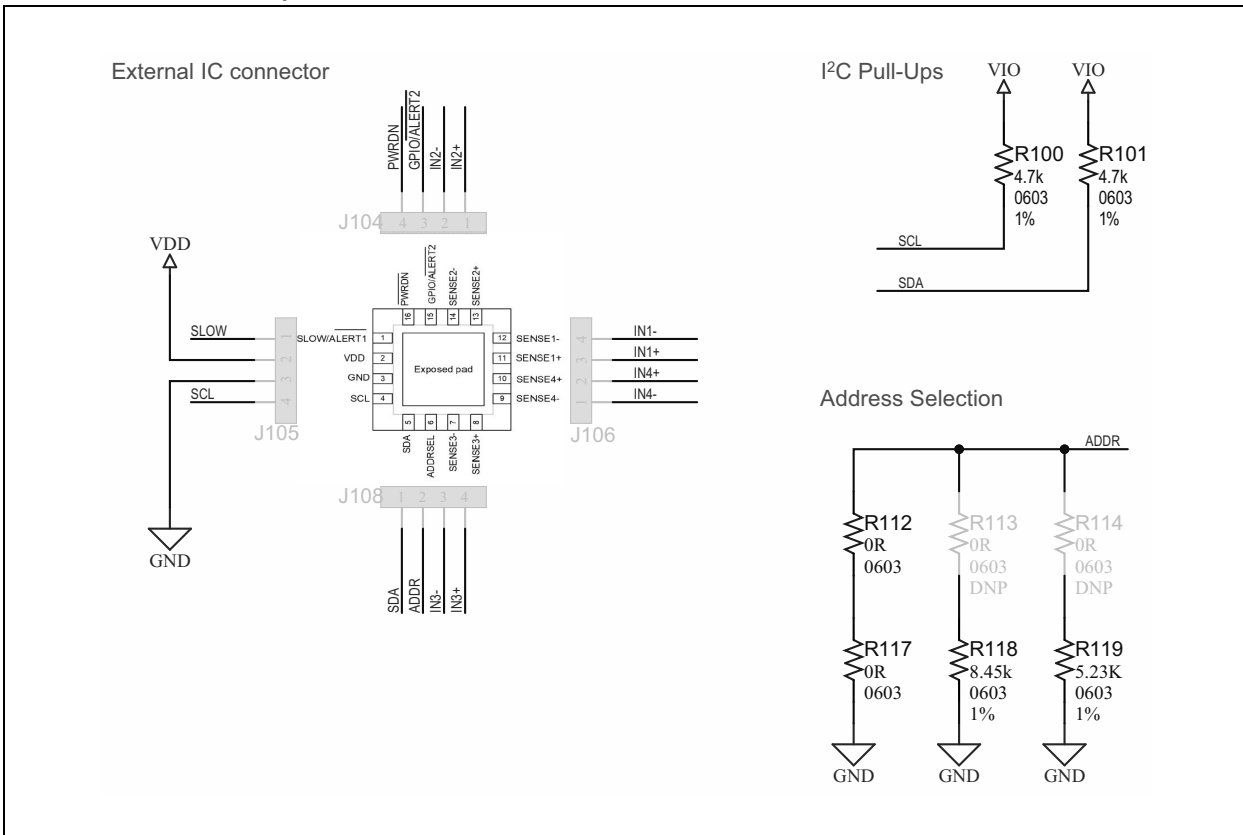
External IC connector

PWRDN
GPIO/ALERT2
IN2-
IN2+
J104 4 3 2 1

VDD

SLOW
SCL
J105 1 2 3 4

GND

16 PWRDN
15 GPIO/ALERT2
14 SENSE2-
13 SENSE2+
1 SLOW/ALERT1
2 VDD
3 GND
4 SCL
Exposed pad
12 SENSE1-
11 SENSE1+
10 SENSE4+
9 SENSE4-
5 SDA
6 ADDRSEL
7 SENSE3-
8 SENSE3+

4 3 2 1 J106
IN1-
IN1+
IN4+
IN4-

J108 1 2 3 4
SDA
ADDR
IN3-
IN3+

I$^2$C Pull-Ups
VIO
VIO
R100
4.7k
0603
1%
R101
4.7k
0603
1%
SCL
SDA

Address Selection
ADDR
R112
0R
0603
R113
0R
0603
DNP
R114
0R
0603
DNP
R117
0R
0603
R118
8.45k
0603
1%
R119
5.23K
0603
1%
GND
GND
GND